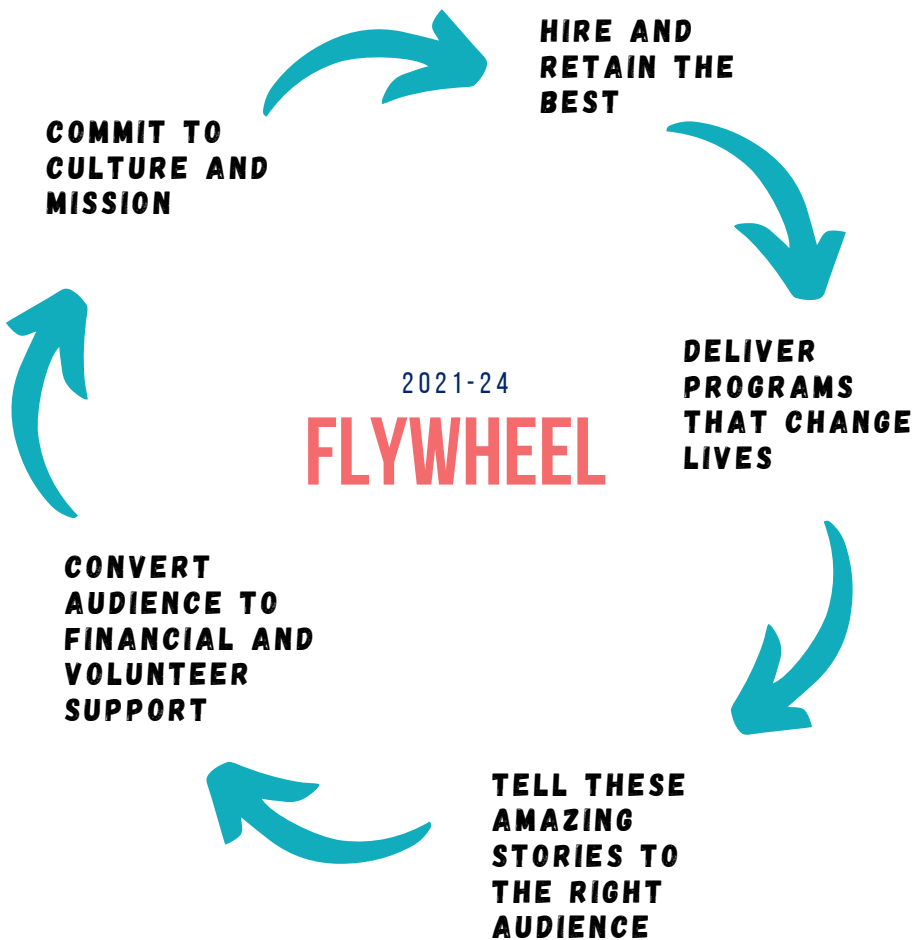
2021-24
FLYWHEEL

HIRE AND RETAIN THE BEST

DELIVER PROGRAMS THAT CHANGE LIVES

TELL THESE AMAZING STORIES TO THE RIGHT AUDIENCE

CONVERT AUDIENCE TO FINANCIAL AND VOLUNTEER SUPPORT

COMMIT TO CULTURE AND MISSION